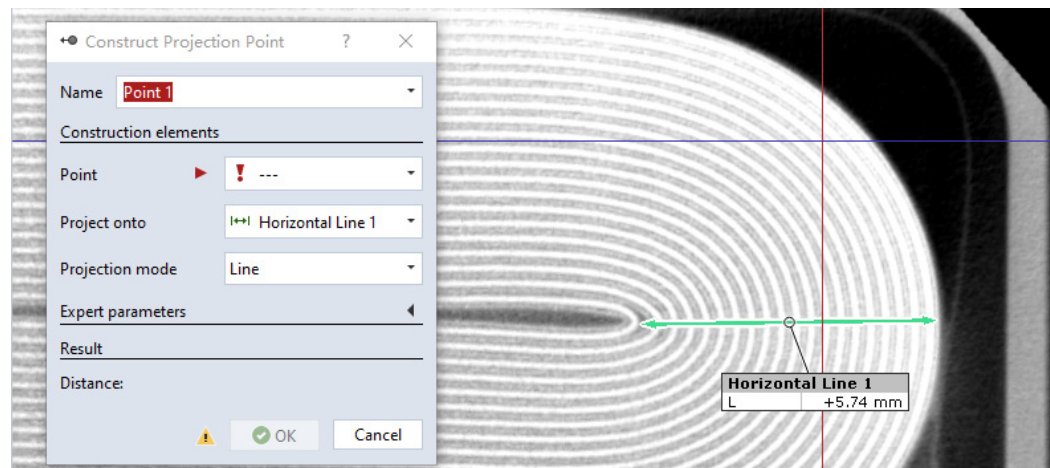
Construct Projection Point ? ×

Name Point 1

Construction elements

Point ---

Project onto Horizontal Line 1

Projection mode Line

Expert parameters

Result

Distance:

OK Cancel

Horizontal Line 1

| L | +5.74 mm |
|---|---|